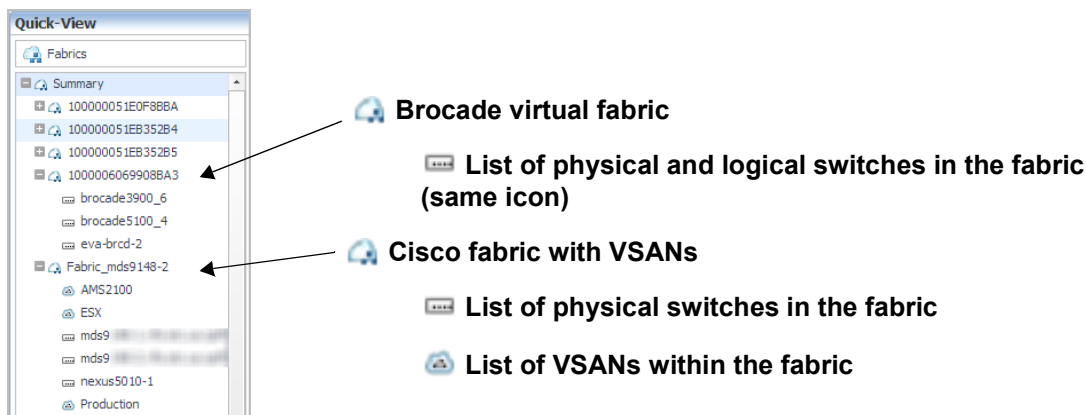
Quick-View

Fabrics

Summary
100000051E0F8BBA
100000051EB352B4
100000051EB352B5
1000006069908BA3
brocade3900_6
brocade5100_4
eva-brcd-2
Fabric_mds9148-2
AMS2100
ESX
mds9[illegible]
mds9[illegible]
nexus5010-1
Production

Brocade virtual fabric

List of physical and logical switches in the fabric (same icon)

Cisco fabric with VSANs

List of physical switches in the fabric

List of VSANs within the fabric